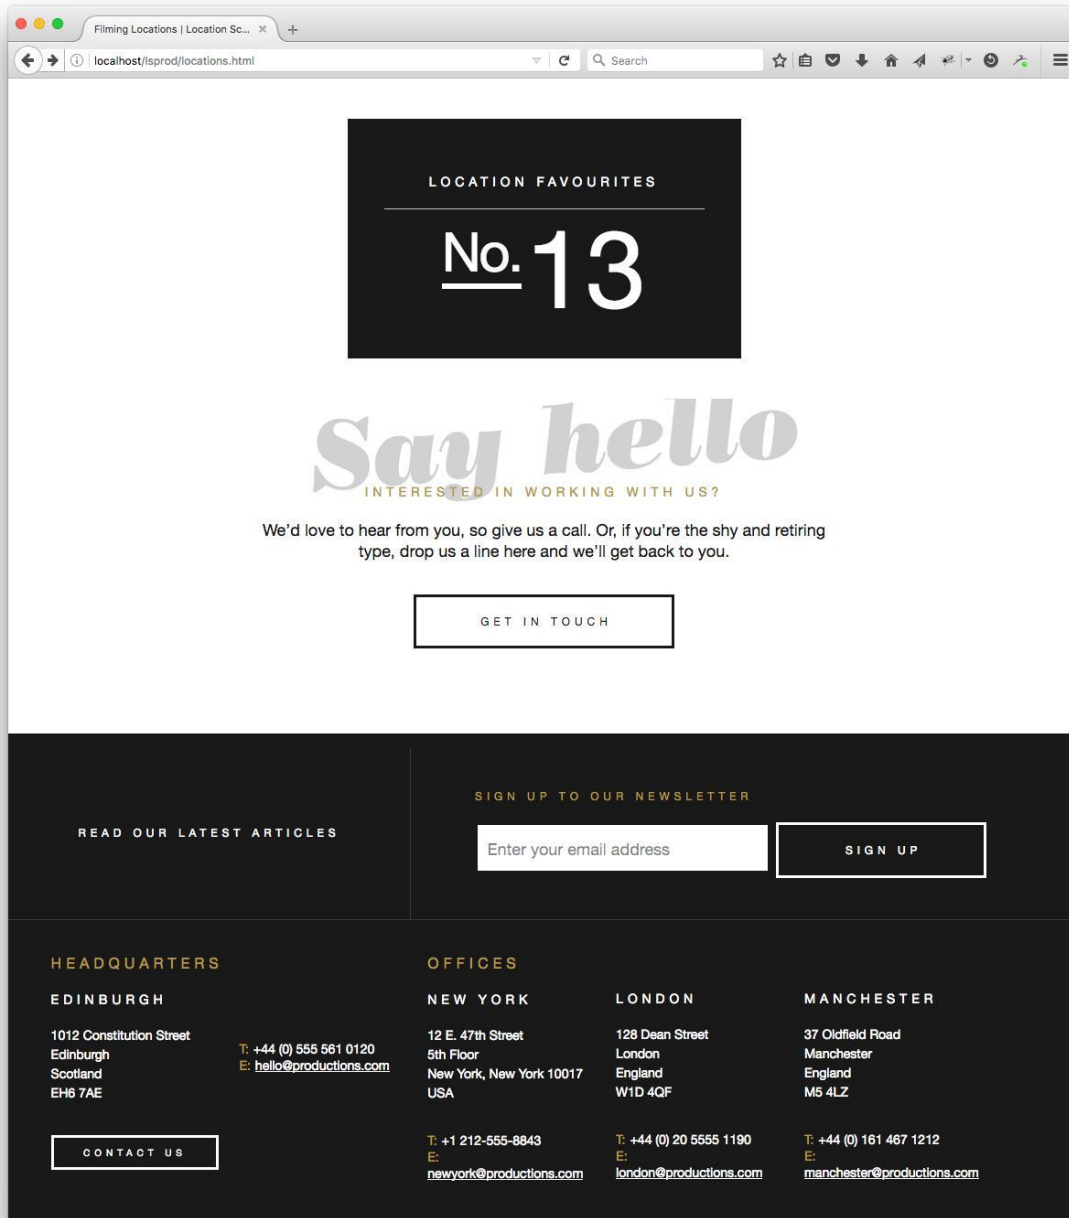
Filming Locations | Location Sc...
localhost/lsprod/locations.html
Search

LOCATION FAVOURITES

No. 13

Say hello

INTERESTED IN WORKING WITH US?

We'd love to hear from you, so give us a call. Or, if you're the shy and retiring type, drop us a line here and we'll get back to you.

GET IN TOUCH

READ OUR LATEST ARTICLES

SIGN UP TO OUR NEWSLETTER

Enter your email address

SIGN UP

HEADQUARTERS

EDINBURGH

1012 Constitution Street
Edinburgh
Scotland
EH6 7AE

T: +44 (0) 555 561 0120
E: hello@productions.com

CONTACT US

OFFICES

NEW YORK

12 E. 47th Street
5th Floor
New York, New York 10017
USA

T: +1 212-555-8843
E: newyork@productions.com

LONDON

128 Dean Street
London
England
W1D 4QF

T: +44 (0) 20 5555 1190
E: london@productions.com

MANCHESTER

37 Oldfield Road
Manchester
England
M5 4LZ

T: +44 (0) 161 467 1212
E: manchester@productions.com